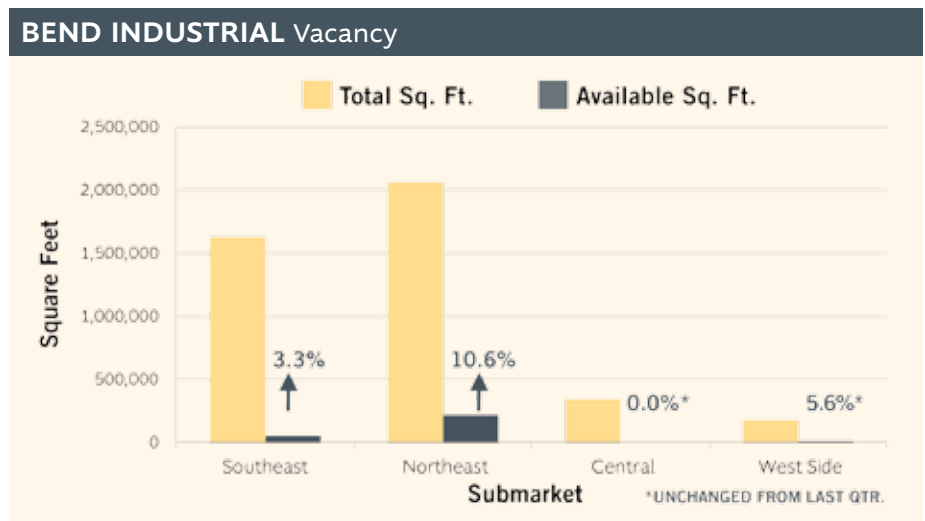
BEND INDUSTRIAL Vacancy

Total Sq. Ft.
Available Sq. Ft.

2,500,000
2,000,000
1,500,000
1,000,000
500,000
0

Square Feet

3.3%
10.6%
0.0%*
5.6%*

Southeast
Northeast
Central
West Side

Submarket

*UNCHANGED FROM LAST QTR.